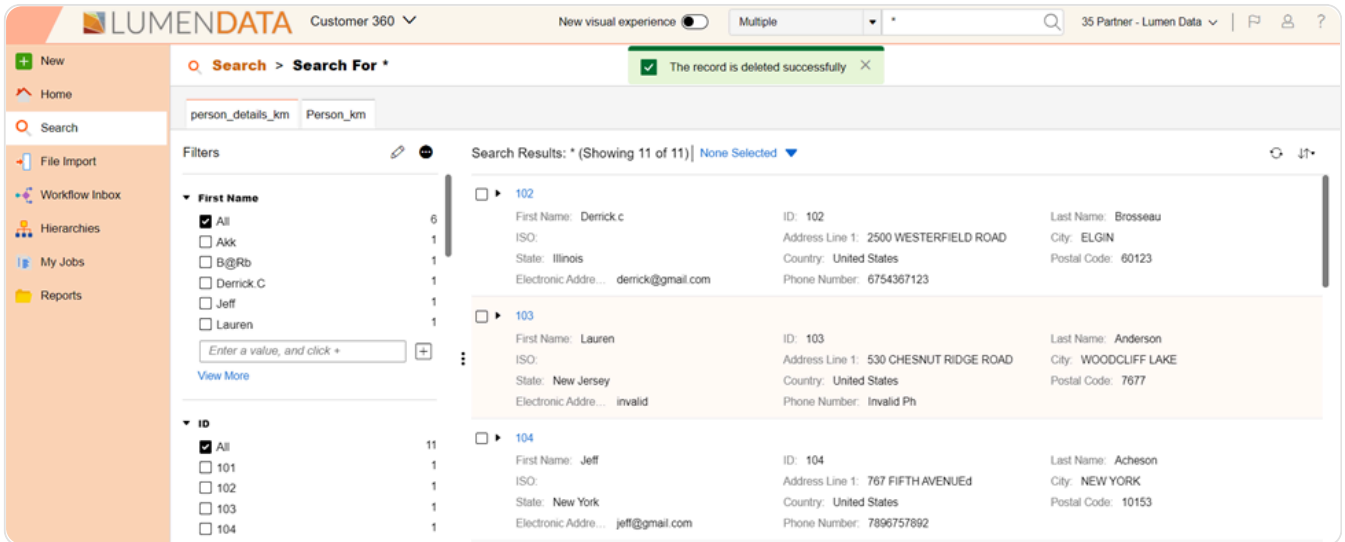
LUMENDATA Customer 360 New visual experience Multiple * 35 Partner - Lumen Data ?

New
Home
Search
File Import
Workflow Inbox
Hierarchies
My Jobs
Reports

Search > Search For *

The record is deleted successfully

person_details_km Person_km

Filters

First Name
All 6
Akk 1
B@Rb 1
Derrick.C 1
Jeff 1
Lauren 1
Enter a value, and click +
View More

ID
All 11
101 1
102 1
103 1
104 1

Search Results: * (Showing 11 of 11) None Selected

102
First Name: Derrick.c
ID: 102
Last Name: Brosseau
ISO:
Address Line 1: 2500 WESTERFIELD ROAD
City: ELGIN
State: Illinois
Country: United States
Postal Code: 60123
Electronic Addre... derrick@gmail.com
Phone Number: 6754367123

103
First Name: Lauren
ID: 103
Last Name: Anderson
ISO:
Address Line 1: 530 CHESNUT RIDGE ROAD
City: WOODCLIFF LAKE
State: New Jersey
Country: United States
Postal Code: 7677
Electronic Addre... invalid
Phone Number: Invalid Ph

104
First Name: Jeff
ID: 104
Last Name: Acheson
ISO:
Address Line 1: 767 FIFTH AVENUEd
City: NEW YORK
State: New York
Country: United States
Postal Code: 10153
Electronic Addre... jeff@gmail.com
Phone Number: 7896757892